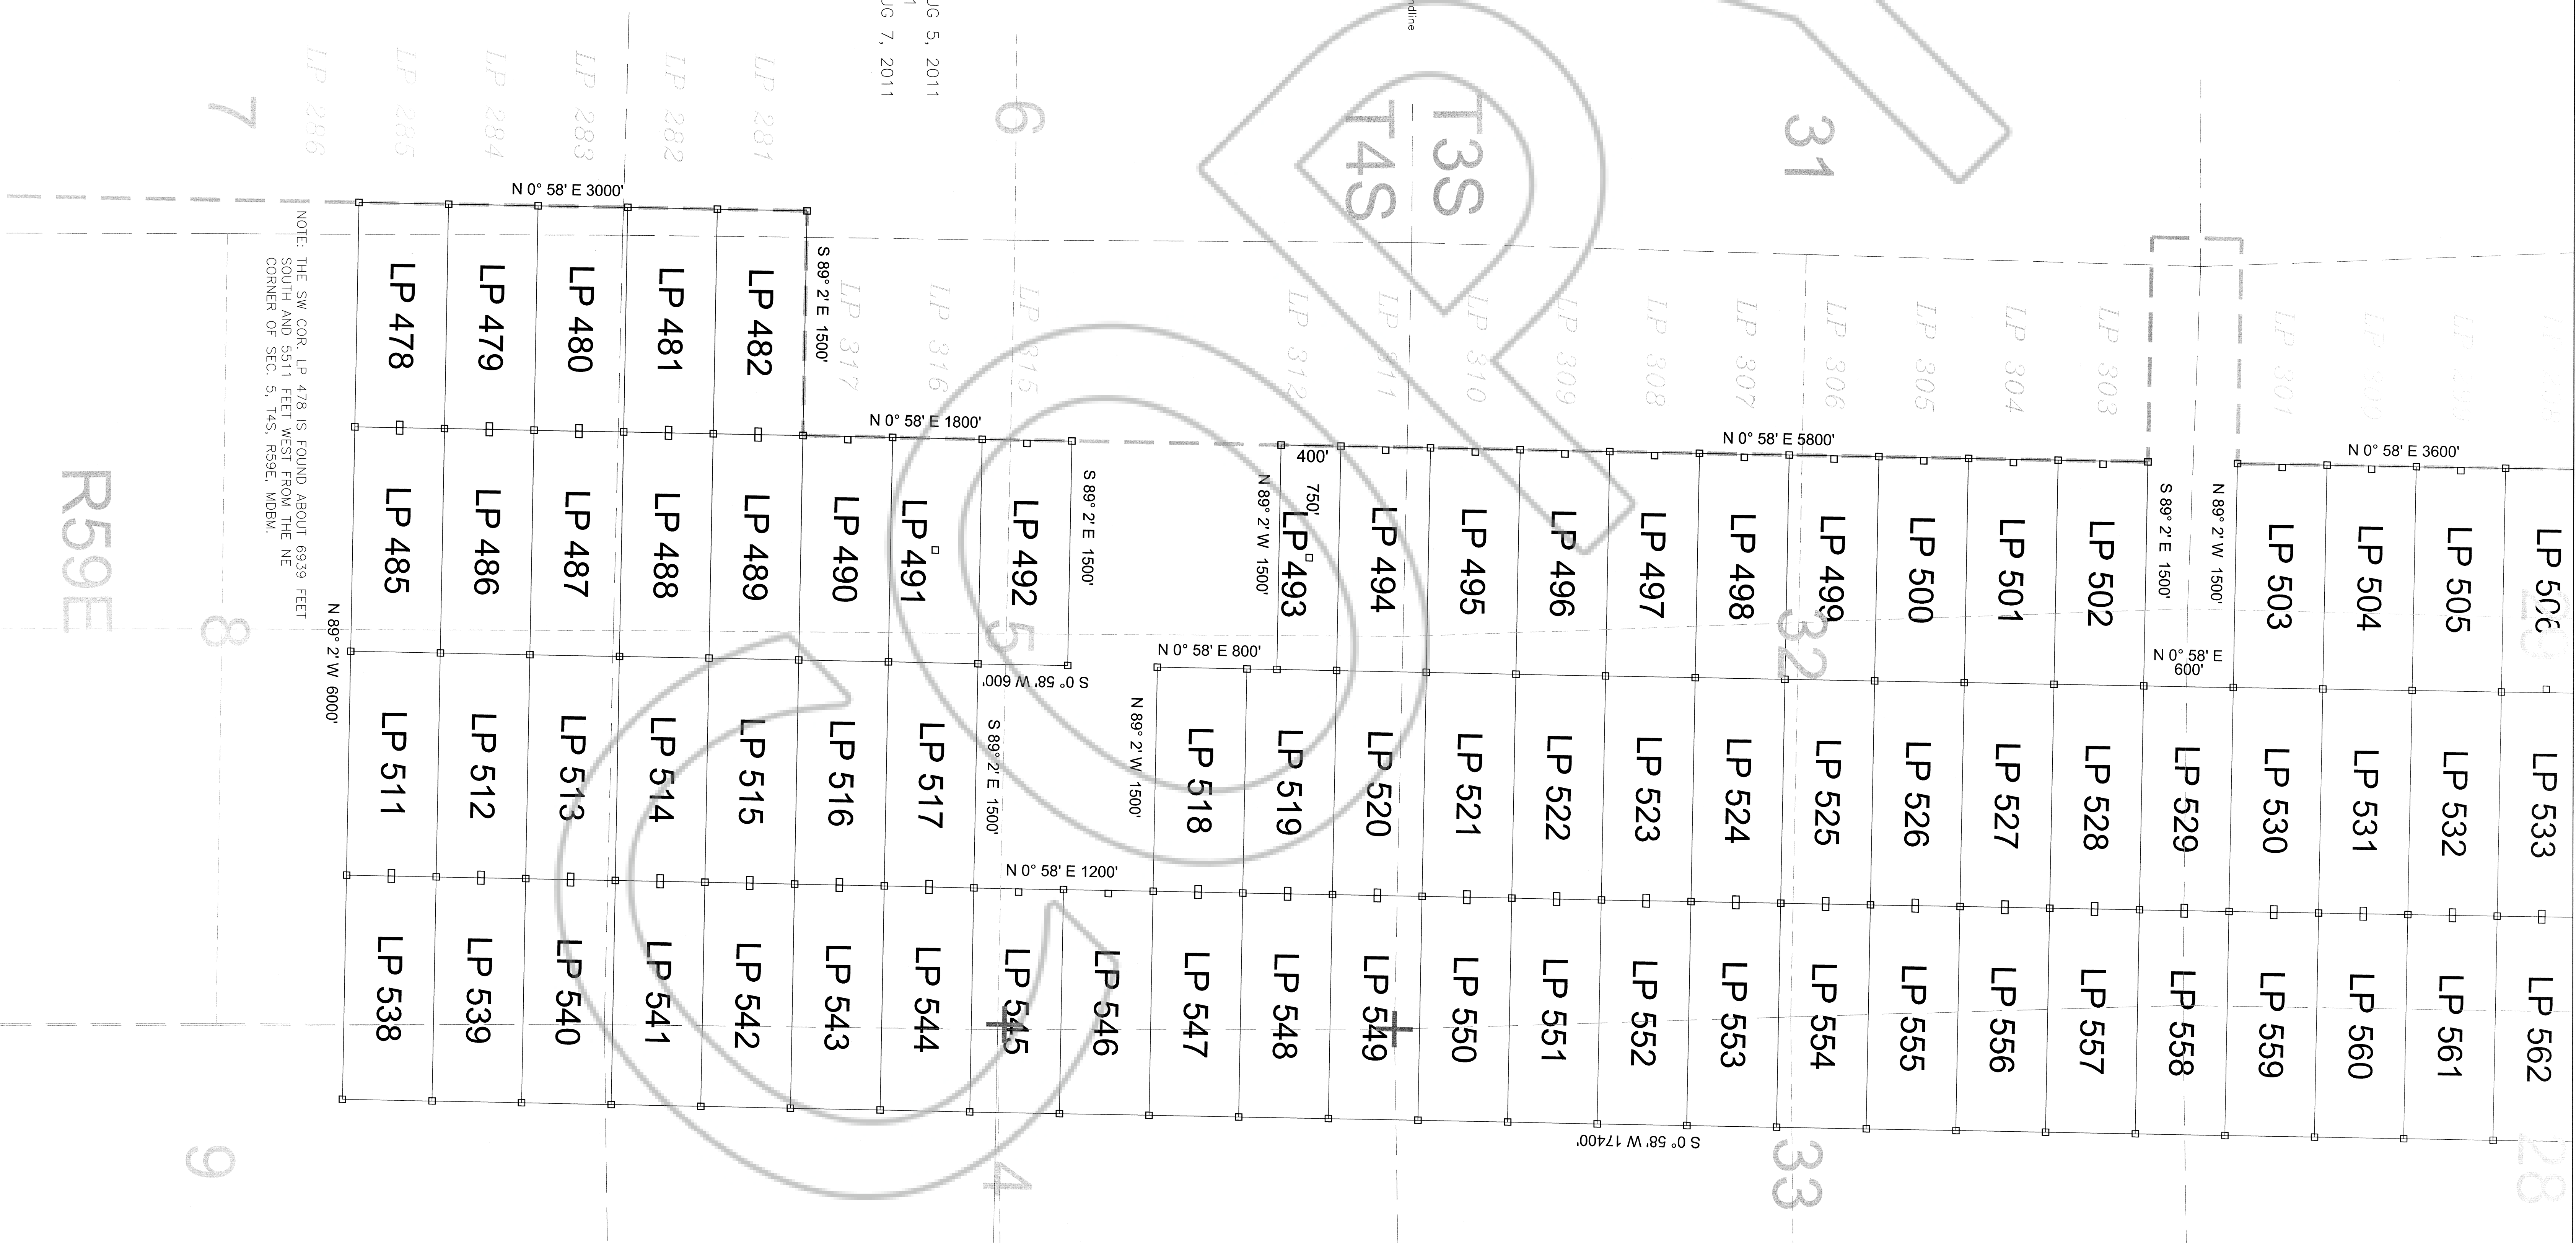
JG 5, 2011
JG 7, 2011

LP 286 LP 285 LP 284 LP 283 LP 282 LP 281

7 6 T3S T4S 31

N 0° 58' E 3000'

NOTE: THE SW COR. LP 478 IS FOUND ABOUT 6939 FEET SOUTH AND 5511 FEET WEST FROM THE NE CORNER OF SEC. 5, T4S, R59E, MDBM.

LP 478 LP 479 LP 480 LP 481 LP 482

S 89° 2' E 1500'

LP 317 LP 316 LP 315 LP 312 LP 311 LP 310 LP 309 LP 308 LP 307 LP 306 LP 305 LP 304 LP 303 LP 301

N 0° 58' E 1800'

N 0° 58' E 5800'

N 0° 58' E 3600'

R59E

LP 485 LP 486 LP 487 LP 488 LP 489 LP 490 LP 491 LP 492

S 89° 2' E 1500'

400'
750'
N 89° 2' W 1500'

LP 493 LP 494 LP 495 LP 496 LP 497 LP 498 LP 499 LP 500 LP 501 LP 502

S 89° 2' E 1500'
N 89° 2' W 1500'

LP 503 LP 504 LP 505 LP 506

N 89° 2' W 6000'

8 5 32

S 0° 58' W 600'

N 0° 58' E 800'

N 0° 58' E 600'

LP 511 LP 512 LP 513 LP 514 LP 515 LP 516 LP 517

S 89° 2' E 1500'

N 89° 2' W 1500'

LP 518 LP 519 LP 520 LP 521 LP 522 LP 523 LP 524 LP 525 LP 526 LP 527 LP 528 LP 529 LP 530 LP 531 LP 532 LP 533

N 0° 58' E 1200'

LP 538 LP 539 LP 540 LP 541 LP 542 LP 543 LP 544 LP 545 LP 546 LP 547 LP 548 LP 549 LP 550 LP 551 LP 552 LP 553 LP 554 LP 555 LP 556 LP 557 LP 558 LP 559 LP 560 LP 561 LP 562

S 0° 58' W 17400'

9 4 33 28